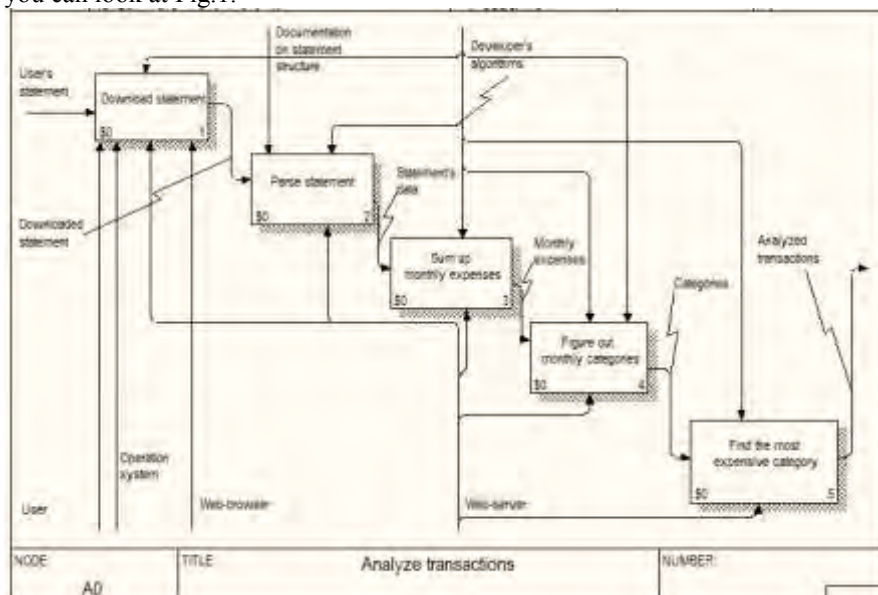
you can look at Fig.7.

User's statement

Documentation on statement structure

Developer's algorithms

Download statement

$0 1

Parse statement

$0 2

Statement's data

Downloaded statement

Sum up monthly expenses

$0 3

Monthly expenses

Categories

Analyzed transactions

Figure out monthly categories

$0 4

Find the most expensive category

$0 5

User

Operation system

Web-browser

Web-server

NODE: A0

TITLE: Analyze transactions

NUMBER: